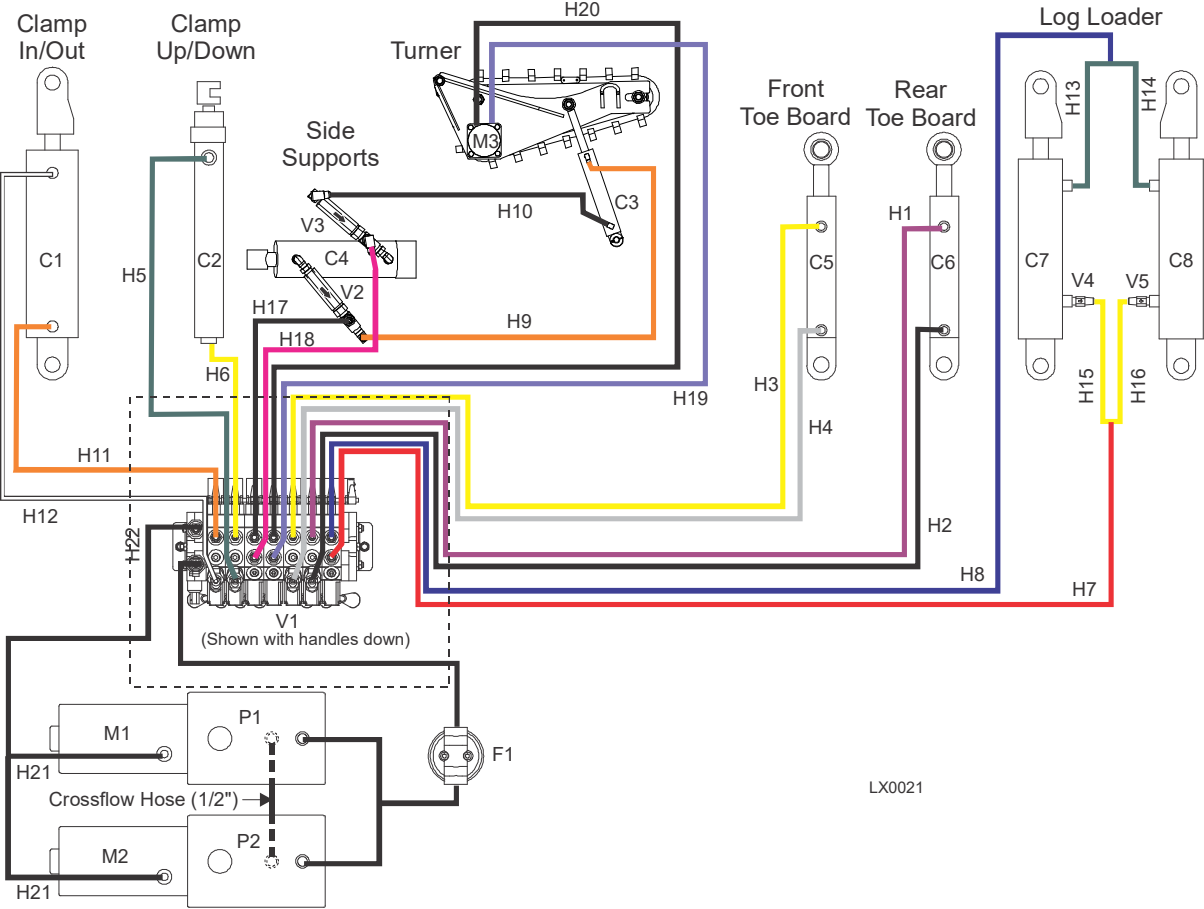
Clamp In/Out
Clamp Up/Down
H20
Turner
Log Loader
M3
H13
H14
Front Toe Board
Rear Toe Board
Side Supports
C3
H10
V3
H1
C4
C1
C2
C5
C6
C7
C8
H5
V2
V4
V5
H17
H9
H18
H6
H3
H19
H15
H16
H4
H11
H2
H12
H22
H8
H7
V1
(Shown with handles down)
M1
P1
F1
H21
Crossflow Hose (1/2")
LX0021
M2
P2
H21